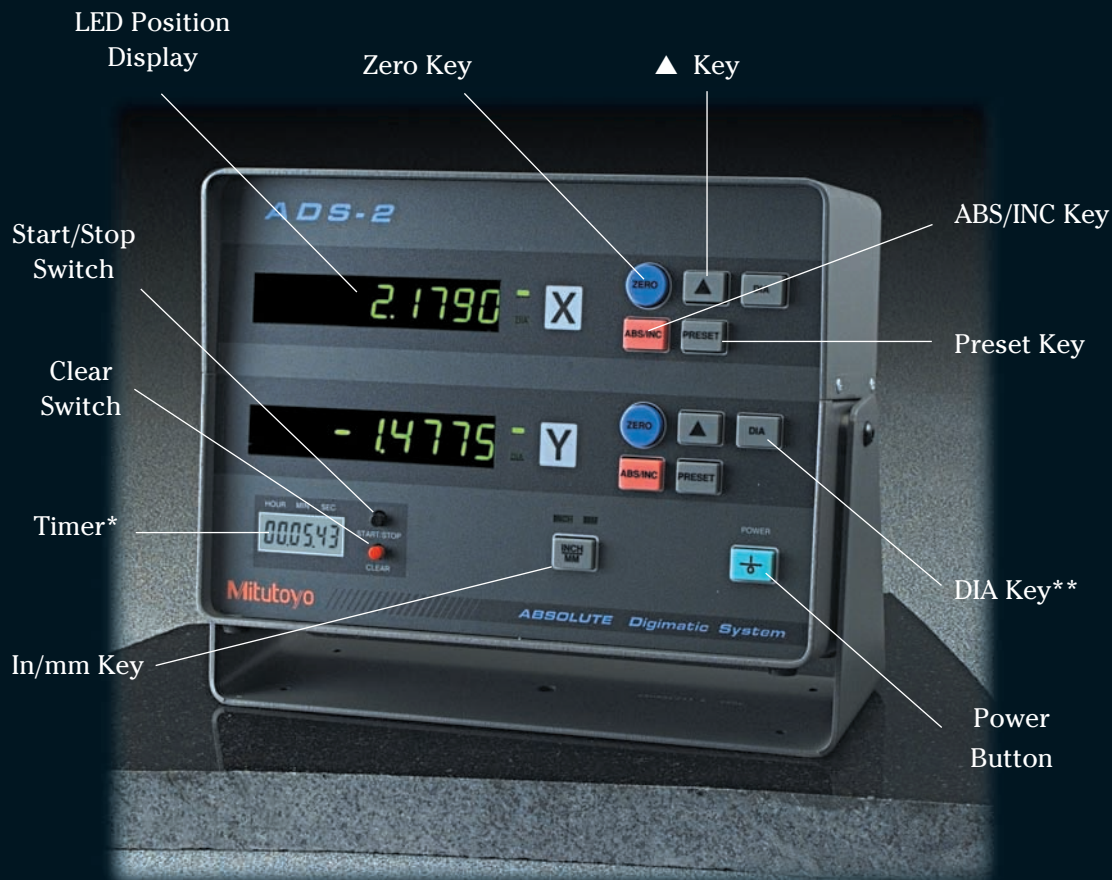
LED Position Display

Zero Key

▲ Key

ADS-2

ABS/INC Key

Start/Stop Switch

2.1790

DIA

X

ZERO

▲

DIA

ABS/INC

PRESET

Preset Key

Clear Switch

- 1.4775

DIA

Y

ZERO

▲

DIA

ABS/INC

PRESET

HOUR MIN SEC

Timer*

00:05:43

START/STOP

CLEAR

INCH MM

INCH MM

POWER

Mitutoyo

ABSOLUTE Digimatic System

DIA Key**

In/mm Key

Power Button